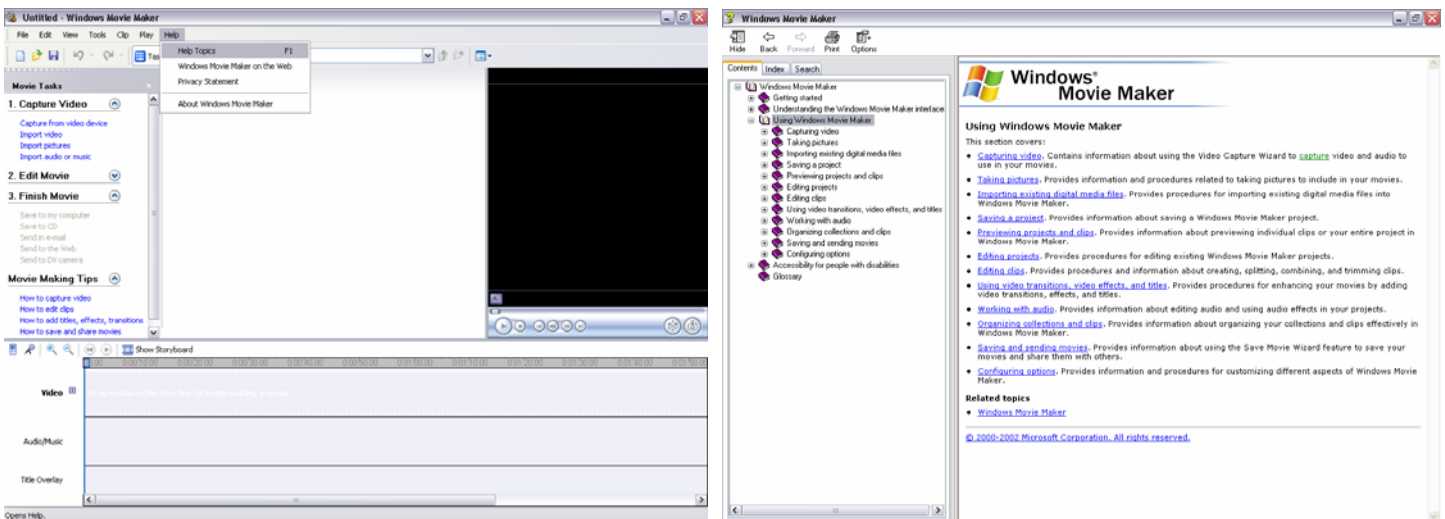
Untitled - Windows Movie Maker

File Edit View Tools Clip Play Help

Help Topics F1
Windows Movie Maker on the Web
Privacy Statement
About Windows Movie Maker

Movie Tasks

1. Capture Video
Capture from video device
Import video
Import pictures
Import audio or music

2. Edit Movie

3. Finish Movie
Save to my computer
Save to CD
Send in e-mail
Send to the Web
Send to DV camera

Movie Making Tips
How to capture video
How to edit clips
How to add titles, effects, transitions
How to save and share movies

Show Storyboard

Video
Drag media to the timeline to begin making a movie.
Audio/Music
Title Overlay

Opens Help.

Windows Movie Maker

Hide Back Forward Print Options

Contents Index Search

Windows Movie Maker
Getting started
Understanding the Windows Movie Maker interface
Using Windows Movie Maker
Capturing video
Taking pictures
Importing existing digital media files
Saving a project
Previewing projects and clips
Editing projects
Editing clips
Using video transitions, video effects, and titles
Working with audio
Organizing collections and clips
Saving and sending movies
Configuring options
Accessibility for people with disabilities
Glossary

Windows® Movie Maker

Using Windows Movie Maker

This section covers:

• Capturing video. Contains information about using the Video Capture Wizard to capture video and audio to use in your movies.
• Taking pictures. Provides information and procedures related to taking pictures to include in your movies.
• Importing existing digital media files. Provides procedures for importing existing digital media files into Windows Movie Maker.
• Saving a project. Provides information about saving a Windows Movie Maker project.
• Previewing projects and clips. Provides information about previewing individual clips or your entire project in Windows Movie Maker.
• Editing projects. Provides procedures for editing existing Windows Movie Maker projects.
• Editing clips. Provides procedures and information about creating, splitting, combining, and trimming clips.
• Using video transitions, video effects, and titles. Provides procedures for enhancing your movies by adding video transitions, effects, and titles.
• Working with audio. Provides information about editing audio and using audio effects in your projects.
• Organizing collections and clips. Provides information about organizing your collections and clips effectively in Windows Movie Maker.
• Saving and sending movies. Provides information about using the Save Movie Wizard feature to save your movies and share them with others.
• Configuring options. Provides information and procedures for customizing different aspects of Windows Movie Maker.

Related topics
• Windows Movie Maker

© 2000-2002 Microsoft Corporation. All rights reserved.